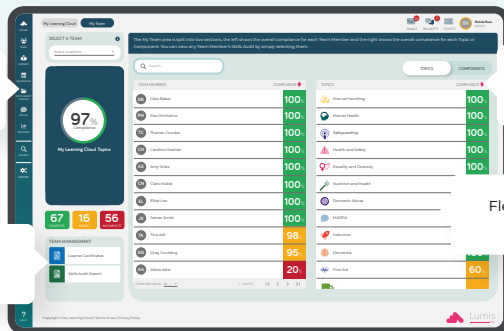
My Learning Cloud My Team

SELECT A TEAM

Select Locations

The My Team area is split into two sections, the left shows the overall compliance for each Team Member and the right shows the overall compliance for each Topic or Component. You can view any Team Member's Skills Audit by simply selecting them.

Search

TOPICS COMPONENTS

97%
Compliance

My Learning Cloud Topics

| TEAM MEMBERS | COMPLIANCE |
|---|---|
| Ollie Baker | 100% |
| Paul McMahon | 100% |
| Tracer Condes | 100% |
| Caroline Heather | 100% |
| Amy Stiles | 100% |
| Claire Kable | 100% |
| Ellie Lee | 100% |
| Jonah Smith | 100% |
| Tina Ash | 98% |
| Greg Goulding | 95% |
| Abbie Able | 20% |

| TOPICS | COMPLIANCE |
|---|---|
| Manual Handling | 100% |
| Mental Health | 100% |
| Safeguarding | 100% |
| Health and Safety | 100% |
| Equality and Diversity | 100% |
| Nutrition and Health | |
| Domestic Abuse | |
| MAPPA | |
| Induction | |
| Dementia | |
| First Aid | 60% |

67 | 16 | 56

TEAM MANAGEMENT

Learner Certificates

Skills Audit Report

Fle

Lumis